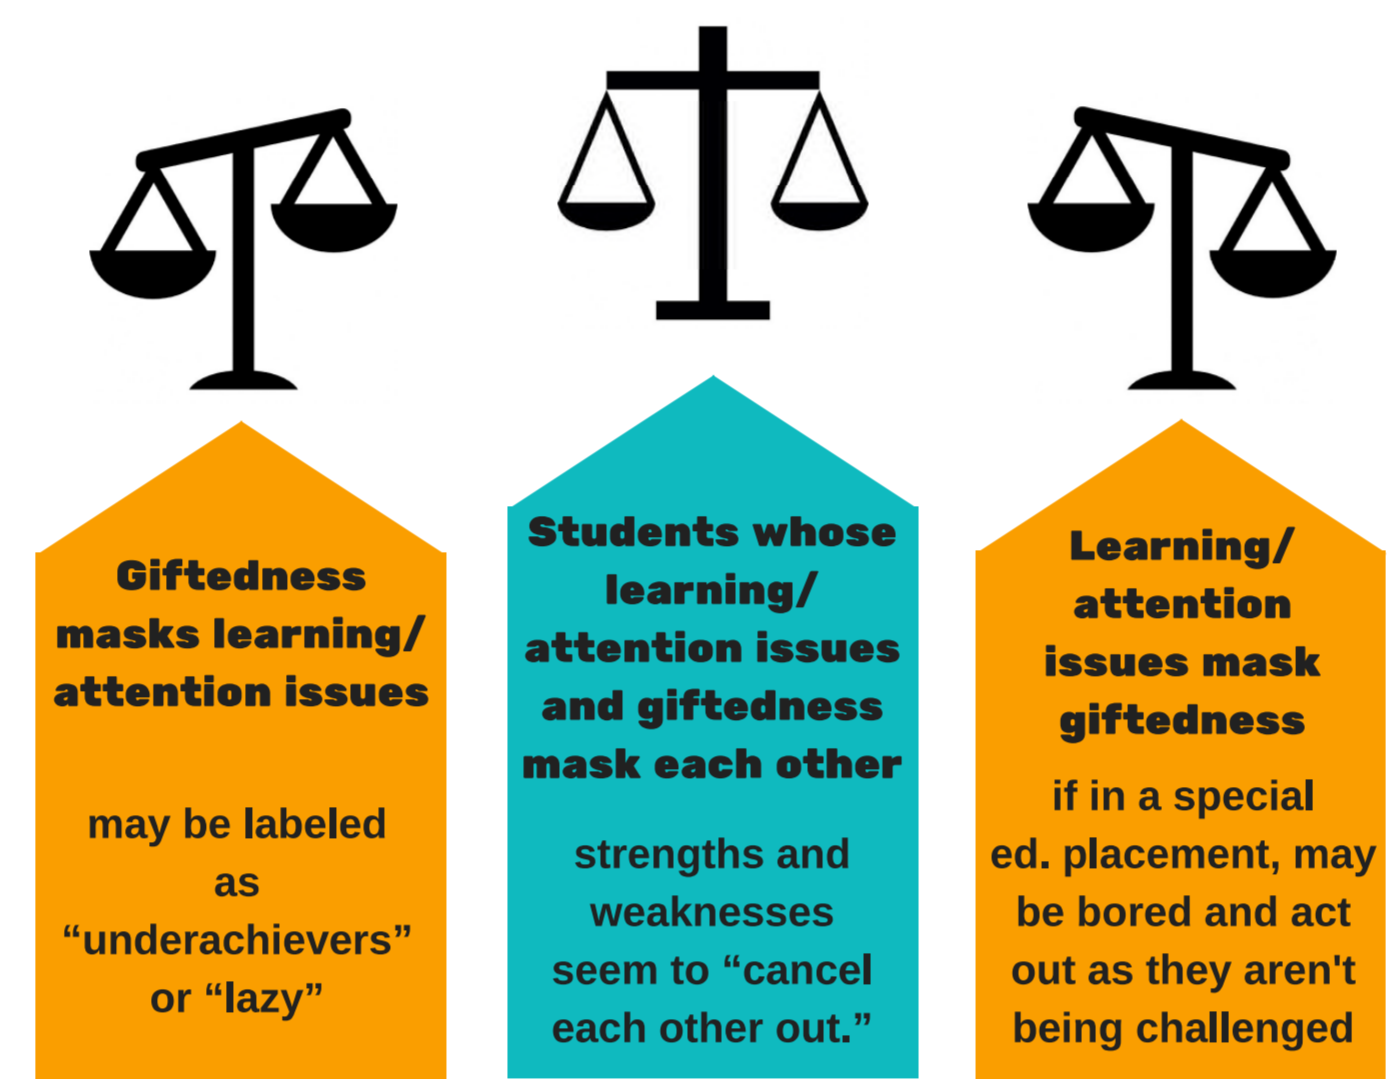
Giftedness masks learning/ attention issues

may be labeled as “underachievers” or “lazy”

Students whose learning/ attention issues and giftedness mask each other

strengths and weaknesses seem to “cancel each other out.”

Learning/ attention issues mask giftedness

if in a special ed. placement, may be bored and act out as they aren't being challenged